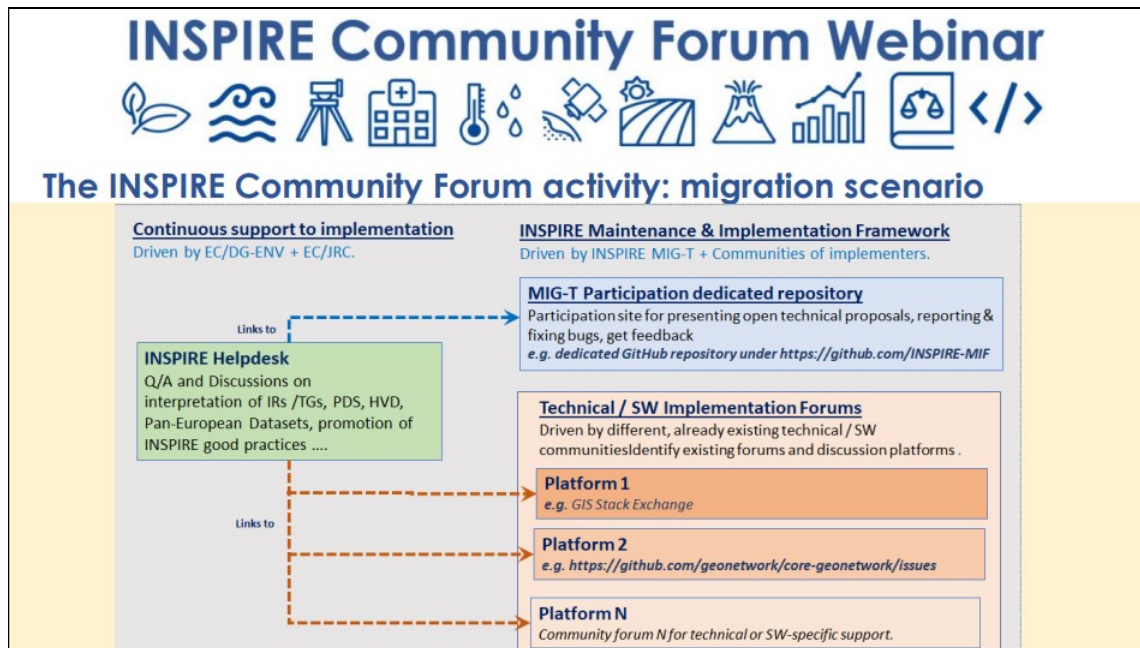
INSPIRE Community Forum Webinar

The INSPIRE Community Forum activity: migration scenario

Continuous support to implementation
Driven by EC/DG-ENV + EC/JRC.

INSPIRE Maintenance & Implementation Framework
Driven by INSPIRE MIG-T + Communities of implementers.

Links to

MIG-T Participation dedicated repository
Participation site for presenting open technical proposals, reporting & fixing bugs, get feedback
e.g. dedicated GitHub repository under https://github.com/INSPIRE-MIF

INSPIRE Helpdesk
Q/A and Discussions on interpretation of IRs /TGs, PDS, HVD, Pan-European Datasets, promotion of INSPIRE good practices ....

Technical / SW Implementation Forums
Driven by different, already existing technical / SW communitiesIdentify existing forums and discussion platforms .

Links to

Platform 1
e.g. GIS Stack Exchange

Platform 2
e.g. https://github.com/geonetwork/core-geonetwork/issues

Platform N
Community forum N for technical or SW-specific support.